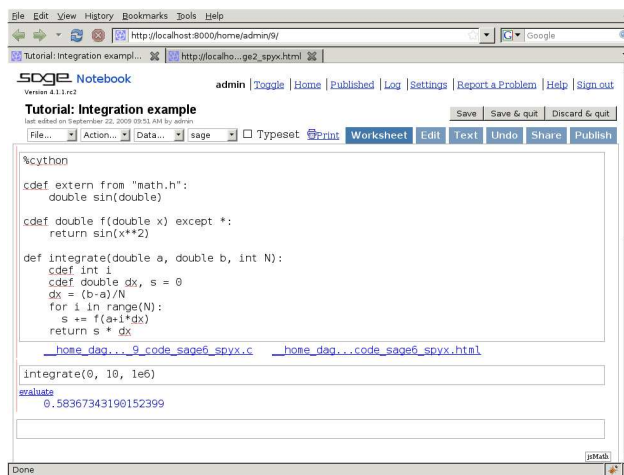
File Edit View History Bookmarks Tools Help

http://localhost:8000/home/admin/9/

Google

Tutorial: Integration exampl...

http://localho...ge2_spyx.html

sage Notebook
Version 4.1.1.rc2

admin | Toggle | Home | Published | Log | Settings | Report a Problem | Help | Sign out

Tutorial: Integration example
last edited on September 22, 2009 09:51 AM by admin

Save | Save & quit | Discard & quit

File... | Action... | Data... | sage | Typeset | Print | Worksheet | Edit | Text | Undo | Share | Publish

%cython

cdef extern from "math.h":
    double sin(double)

cdef double f(double x) except *:
    return sin(x**2)

def integrate(double a, double b, int N):
    cdef int i
    cdef double dx, s = 0
    dx = (b-a)/N
    for i in range(N):
      s += f(a+i*dx)
    return s * dx

__home_dag..._9_code_sage6_spyx.c    __home_dag...code_sage6_spyx.html

integrate(0, 10, 1e6)

evaluate
    0.583673431901523​99

jsMath

Done